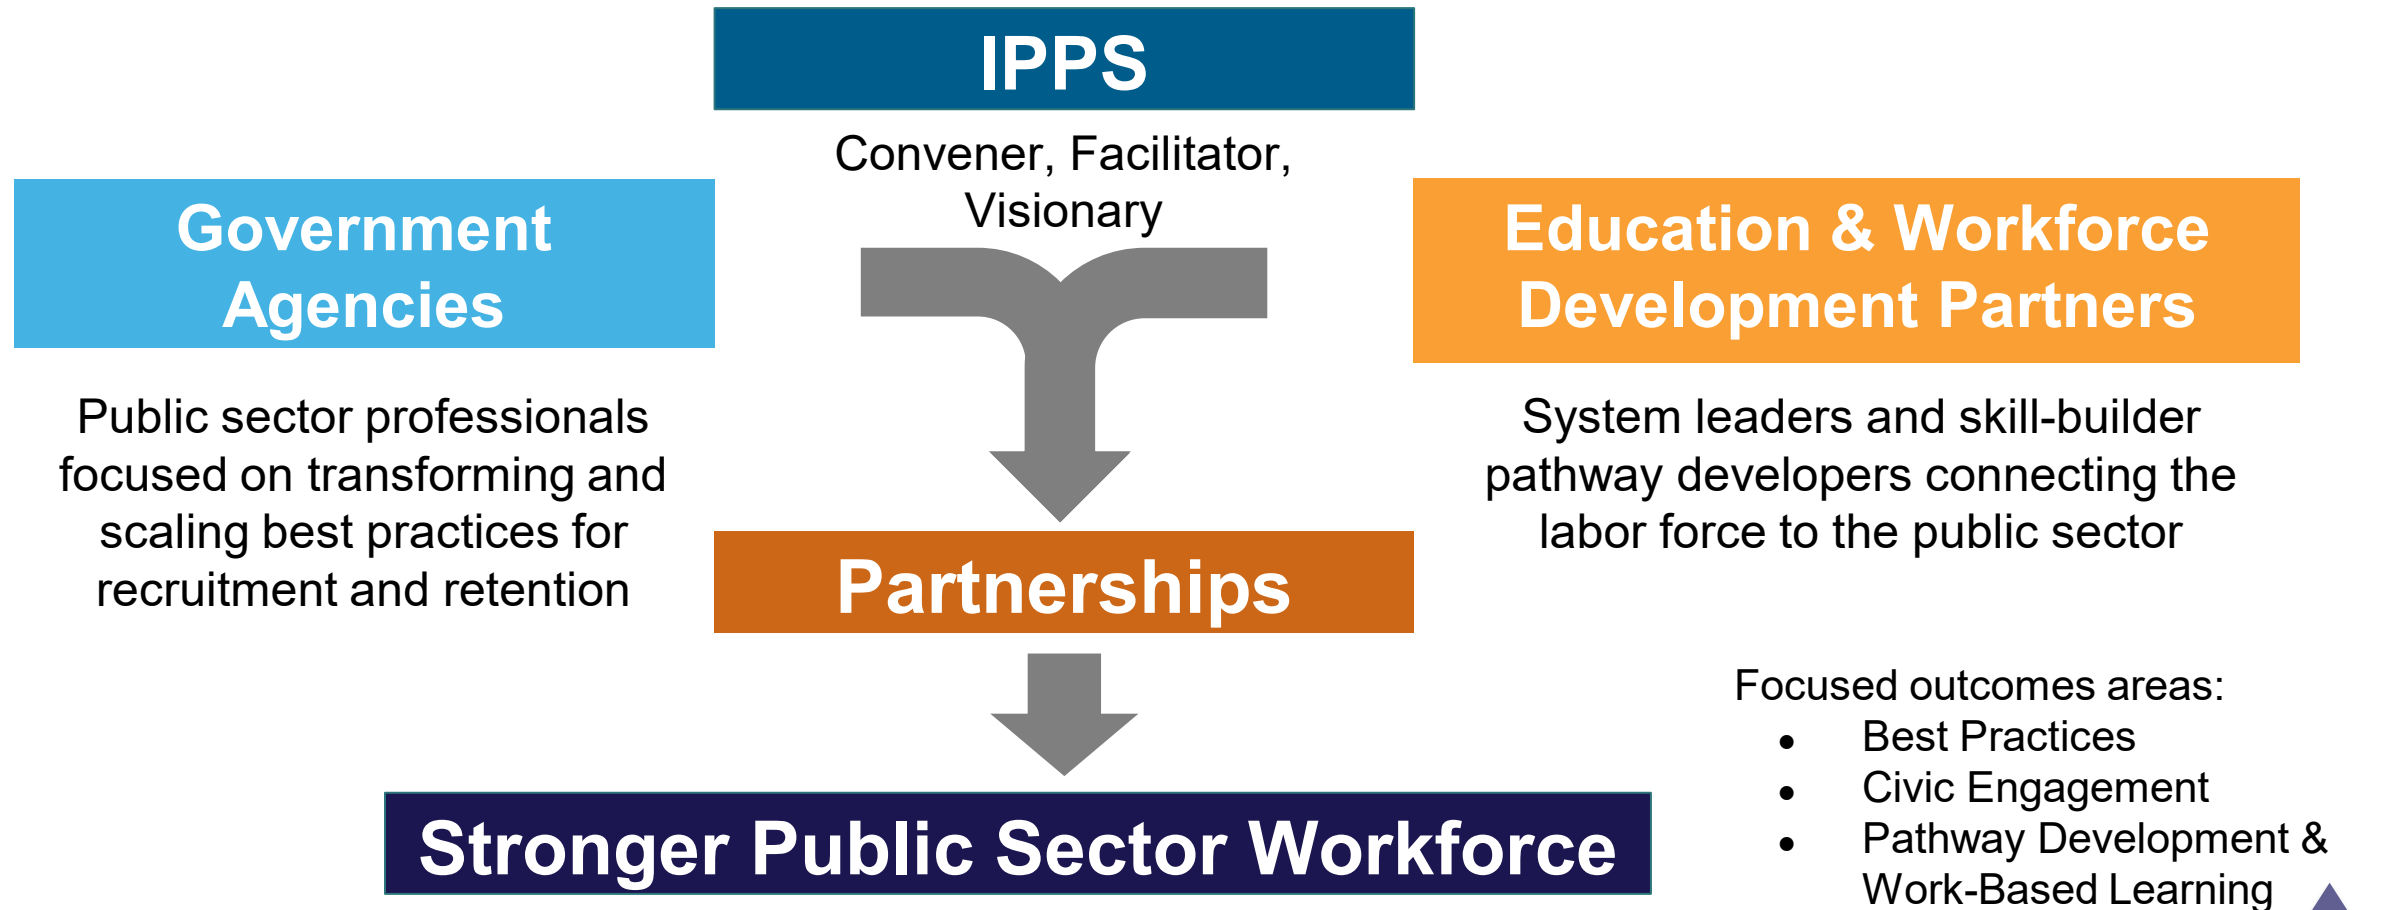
IPPS

Convener, Facilitator, Visionary

Government Agencies

Public sector professionals focused on transforming and scaling best practices for recruitment and retention

Education & Workforce Development Partners

System leaders and skill-builder pathway developers connecting the labor force to the public sector

Partnerships

Focused outcomes areas:
- Best Practices
- Civic Engagement
- Pathway Development & Work-Based Learning

Stronger Public Sector Workforce